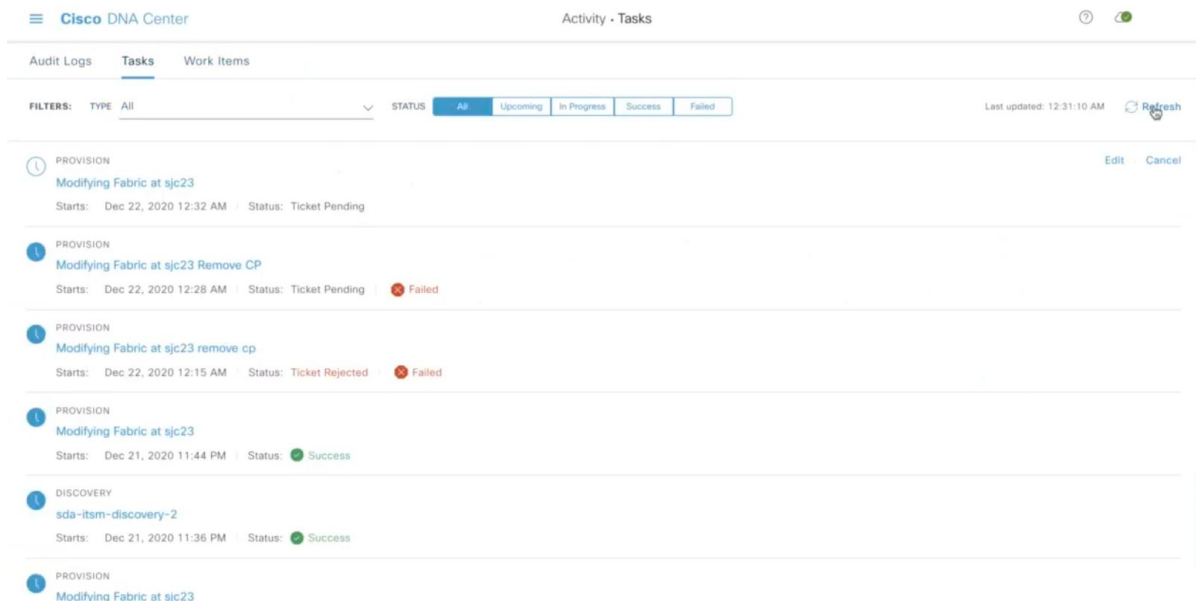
Cisco DNA Center

Activity • Tasks

Audit Logs Tasks Work Items

FILTERS: TYPE All

STATUS All Upcoming In Progress Success Failed

Last updated: 12:31:10 AM Refresh

PROVISION
Modifying Fabric at sjc23
Starts: Dec 22, 2020 12:32 AM | Status: Ticket Pending

Edit Cancel

PROVISION
Modifying Fabric at sjc23 Remove CP
Starts: Dec 22, 2020 12:28 AM | Status: Ticket Pending | Failed

PROVISION
Modifying Fabric at sjc23 remove cp
Starts: Dec 22, 2020 12:15 AM | Status: Ticket Rejected | Failed

PROVISION
Modifying Fabric at sjc23
Starts: Dec 21, 2020 11:44 PM | Status: Success

DISCOVERY
sda-itsm-discovery-2
Starts: Dec 21, 2020 11:36 PM | Status: Success

PROVISION
Modifying Fabric at sjc23